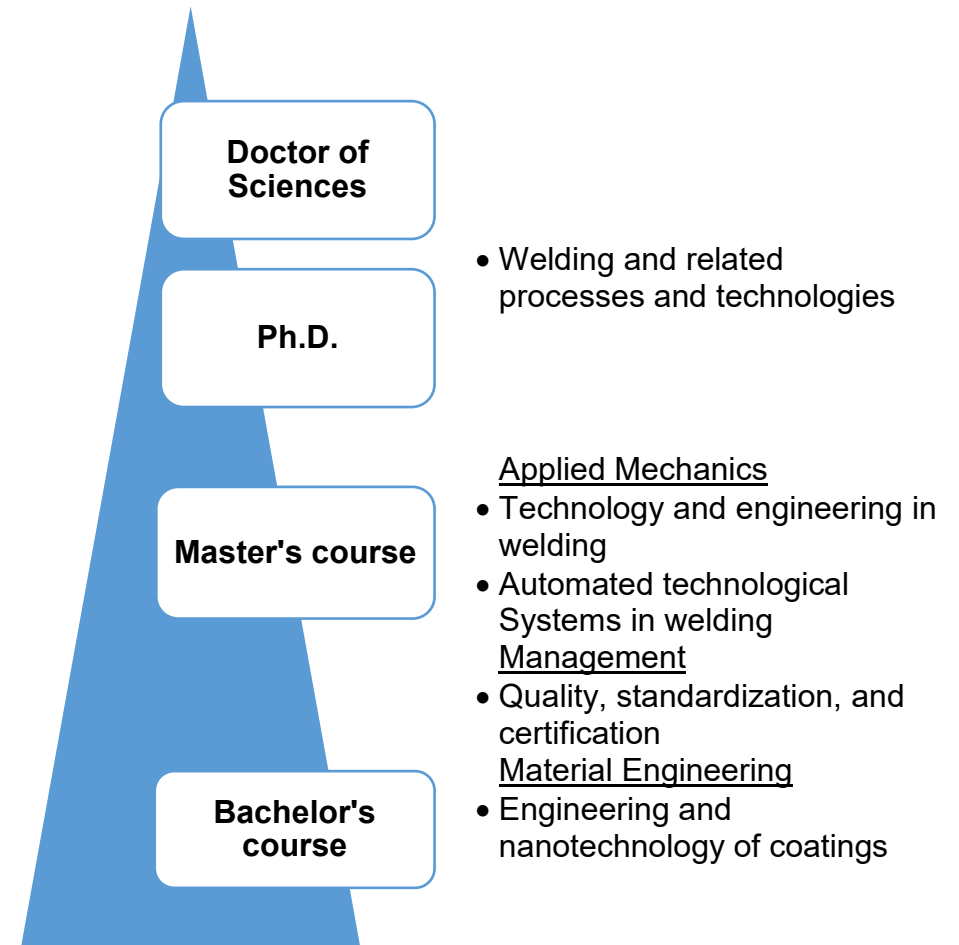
Doctor of Sciences

Ph.D.

Master's course

Bachelor's course

- Welding and related processes and technologies

Applied Mechanics
- Technology and engineering in welding
- Automated technological Systems in welding

Management
- Quality, standardization, and certification

Material Engineering
- Engineering and nanotechnology of coatings